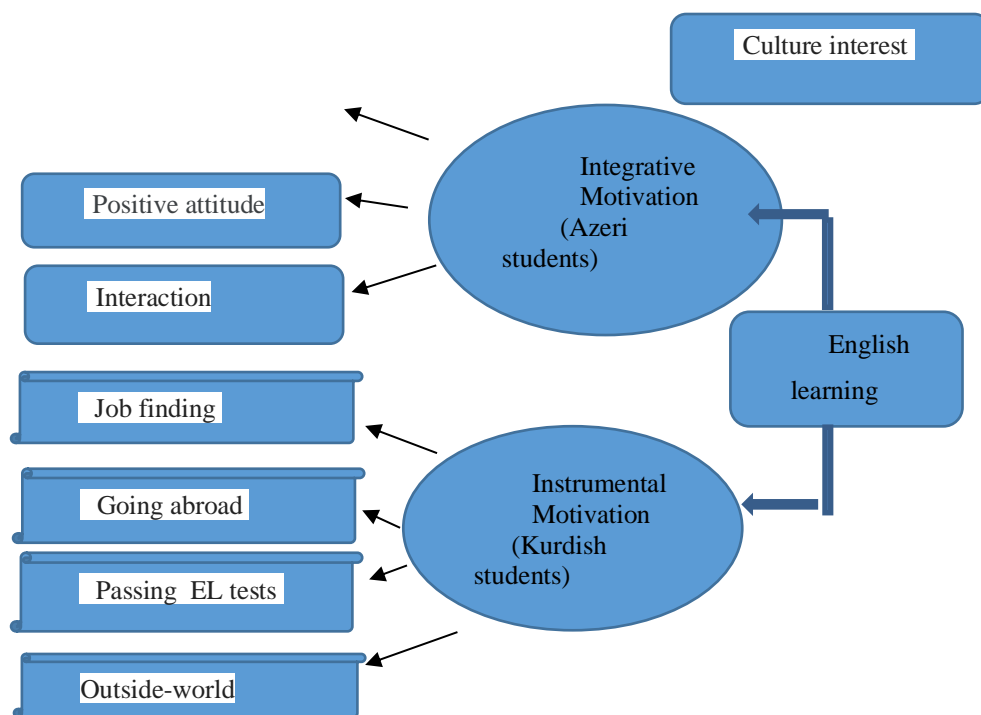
Culture interest

Integrative Motivation (Azeri students)

Positive attitude

Interaction

English learning

Job finding

Going abroad

Passing EL tests

Outside-world

Instrumental Motivation (Kurdish students)